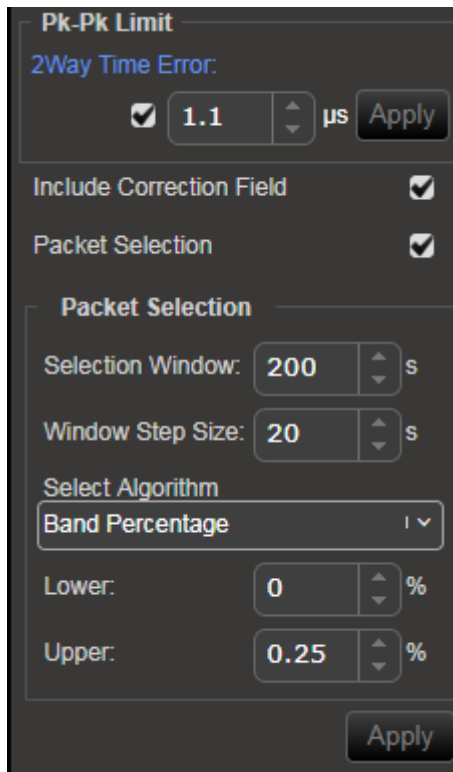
Pk-Pk Limit
2Way Time Error:
1.1 μs Apply

Include Correction Field

Packet Selection

Packet Selection

Selection Window: 200 s

Window Step Size: 20 s

Select Algorithm
Band Percentage

Lower: 0 %

Upper: 0.25 %

Apply